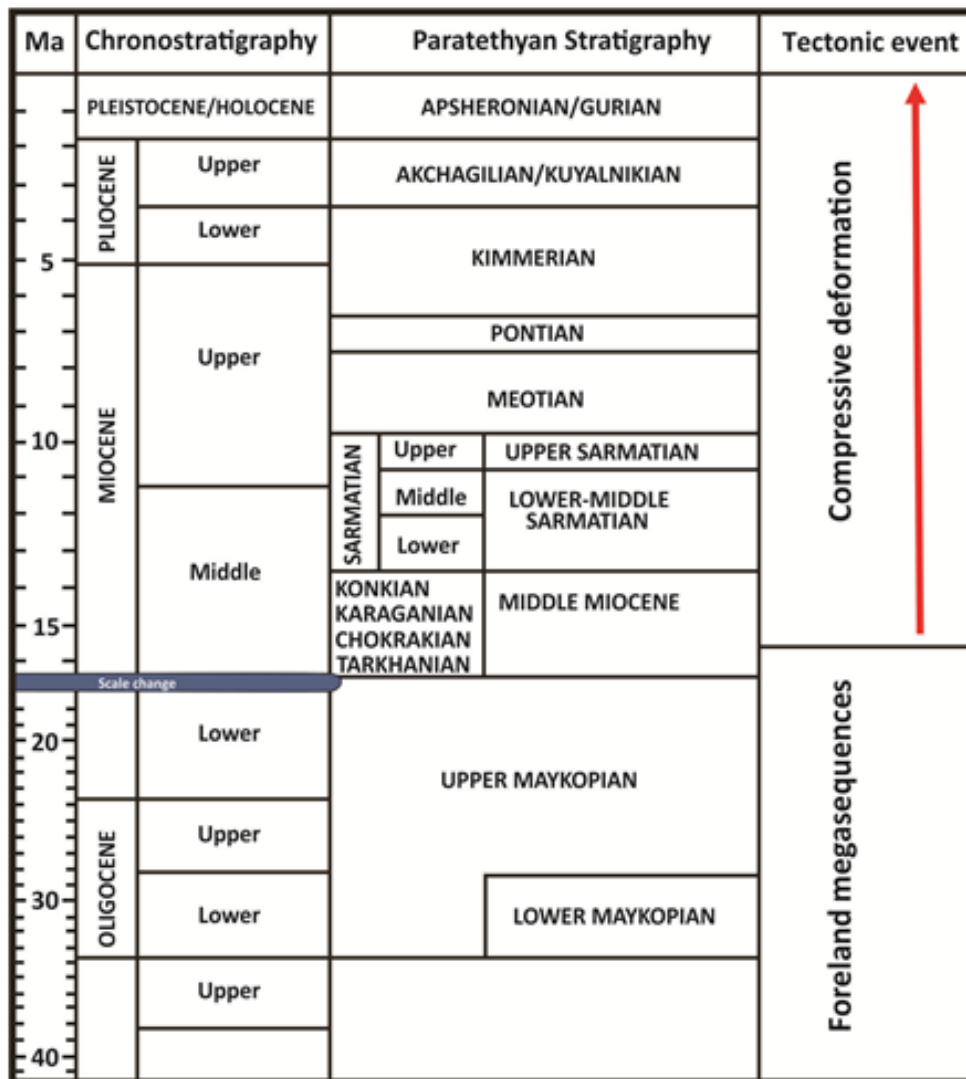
| Ma | Chronostratigraphy | | Paratethyan Stratigraphy | | | Tectonic event |
|---|---|---|---|---|---|---|
| | PLEISTOCENE/HOLOCENE | | APSHERONIAN/GURIAN | | | Compressive deformation |
| | PLIOCENE | Upper | AKCHAGILIAN/KUYALNIKIAN | | | |
| | | Lower | KIMMERIAN | | | |
| 5 | MIOCENE | Upper | | | | |
| | | | PONTIAN | | | |
| | | | MEOTIAN | | | |
| 10 | | | SARMATIAN | Upper | UPPER SARMATIAN | |
| | | | | Middle | LOWER-MIDDLE SARMATIAN | |
| | | Middle | | Lower | | |
| 15 | | | KONKIAN KARAGANIAN CHOKRAKIAN TARKHANIAN | | MIDDLE MIOCENE | |
| | Scale change | | | | | |
| 20 | | Lower | UPPER MAYKOPIAN | | | Foreland megasequences |
| | OLIGOCENE | Upper | | | | |
| 30 | | Lower | | | LOWER MAYKOPIAN | |
| | | Upper | | | | |
| 40 | | | | | | |